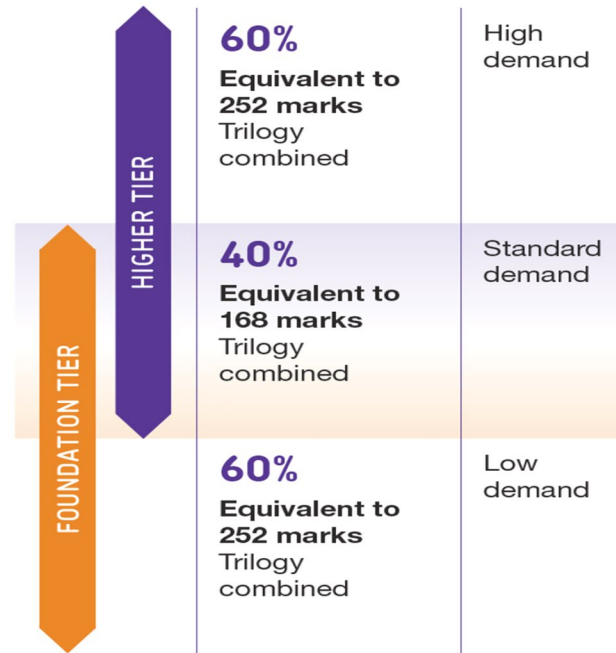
HIGHER TIER

FOUNDATION TIER

60%
**Equivalent to 252 marks**
Trilogy combined

High demand

40%
**Equivalent to 168 marks**
Trilogy combined

Standard demand

60%
**Equivalent to 252 marks**
Trilogy combined

Low demand